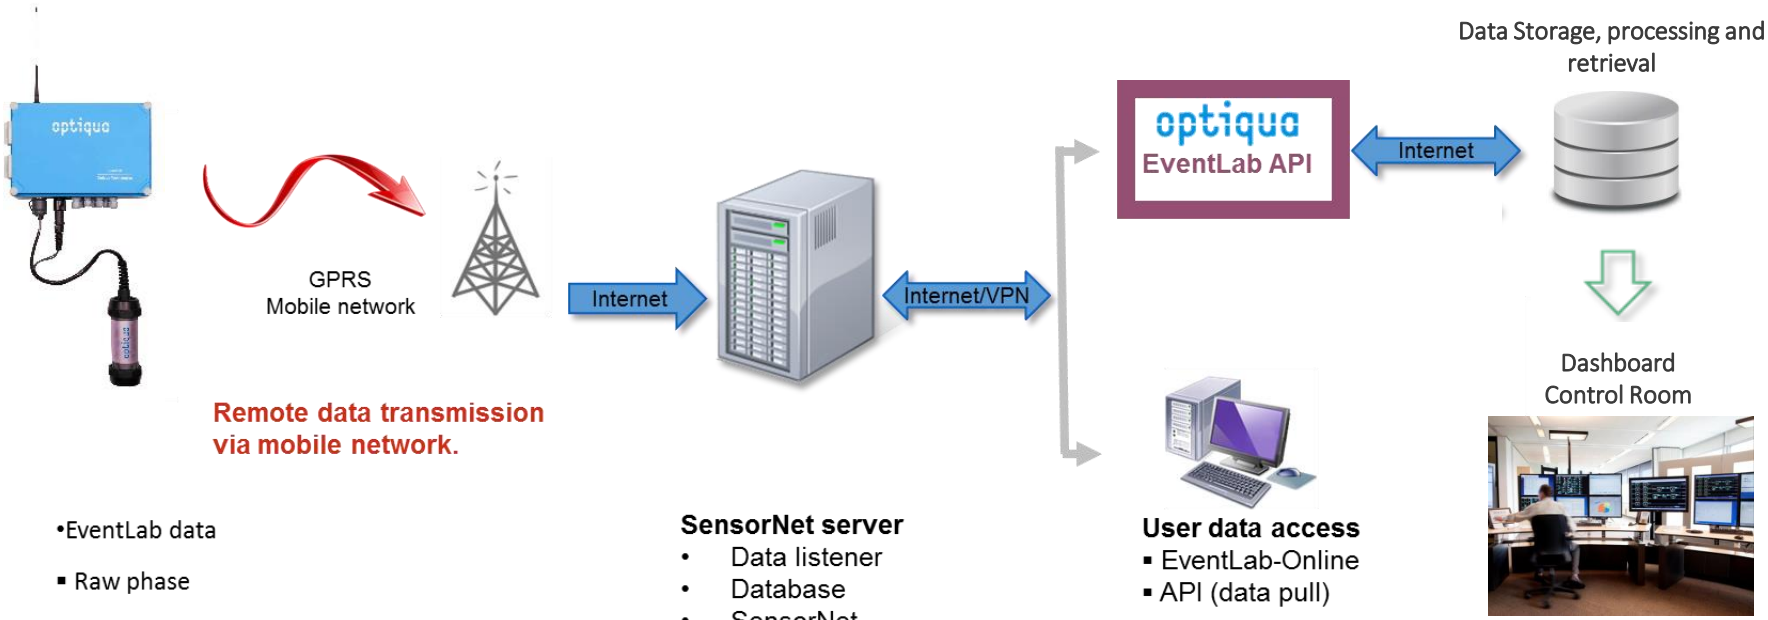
Data Storage, processing and retrieval

optiqua

optiqua
EventLab API

Internet

GPRS
Mobile network

Internet

Internet/VPN

Dashboard
Control Room

Remote data transmission via mobile network.

•EventLab data

▪ Raw phase

SensorNet server
• Data listener
• Database
• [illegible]

User data access
▪ EventLab-Online
▪ API (data pull)